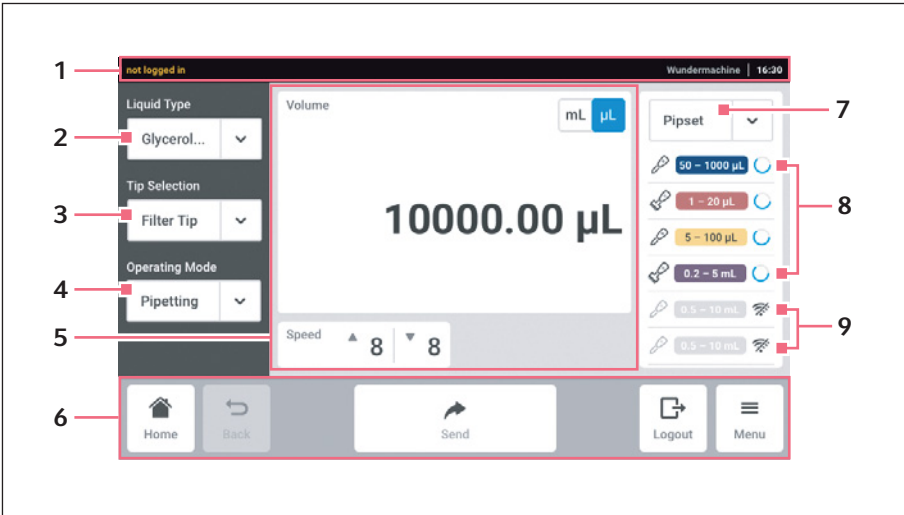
1
not logged in
Wundermachine | 16:30

Liquid Type
2
Glycerol...

Tip Selection
3
Filter Tip

Operating Mode
4
Pipetting

Volume
mL µL
10000.00 µL

5
Speed ▲ 8 ▼ 8

Pipset
7

50 – 1000 µL
1 – 20 µL
5 – 100 µL
0.2 – 5 mL
8

0.5 – 10 mL
0.5 – 10 mL
9

6
Home
Back
Send
Logout
Menu